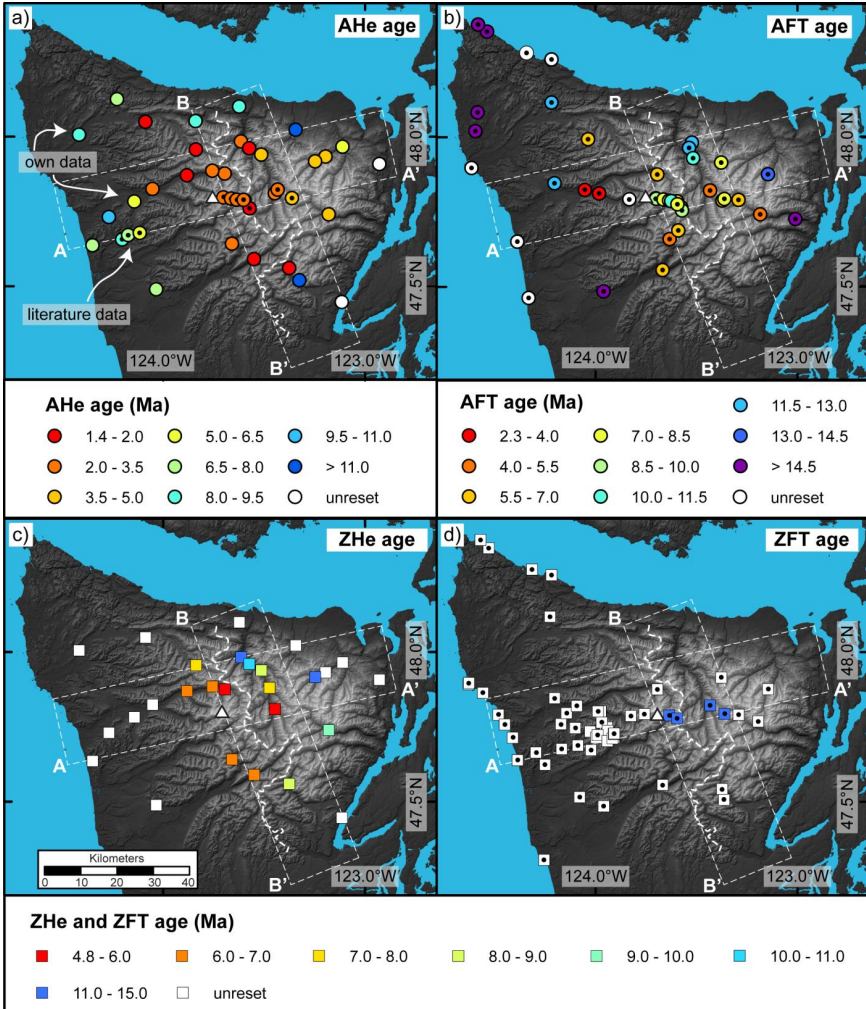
a) AHe age

B

own data

48.0°N

A'

A

literature data

47.5°N

124.0°W

B'

123.0°W

b) AFT age

B

48.0°N

A'

A

47.5°N

124.0°W

B'

123.0°W

AHe age (Ma)

1.4 - 2.0
5.0 - 6.5
9.5 - 11.0
2.0 - 3.5
6.5 - 8.0
> 11.0
3.5 - 5.0
8.0 - 9.5
unreset

AFT age (Ma)

11.5 - 13.0
2.3 - 4.0
7.0 - 8.5
13.0 - 14.5
4.0 - 5.5
8.5 - 10.0
> 14.5
5.5 - 7.0
10.0 - 11.5
unreset

c) ZHe age

B

48.0°N

A'

A

47.5°N

Kilometers
0 10 20 30 40

B'

123.0°W

d) ZFT age

B

48.0°N

A'

A

47.5°N

124.0°W

B'

123.0°W

ZHe and ZFT age (Ma)

4.8 - 6.0
6.0 - 7.0
7.0 - 8.0
8.0 - 9.0
9.0 - 10.0
10.0 - 11.0
11.0 - 15.0
unreset